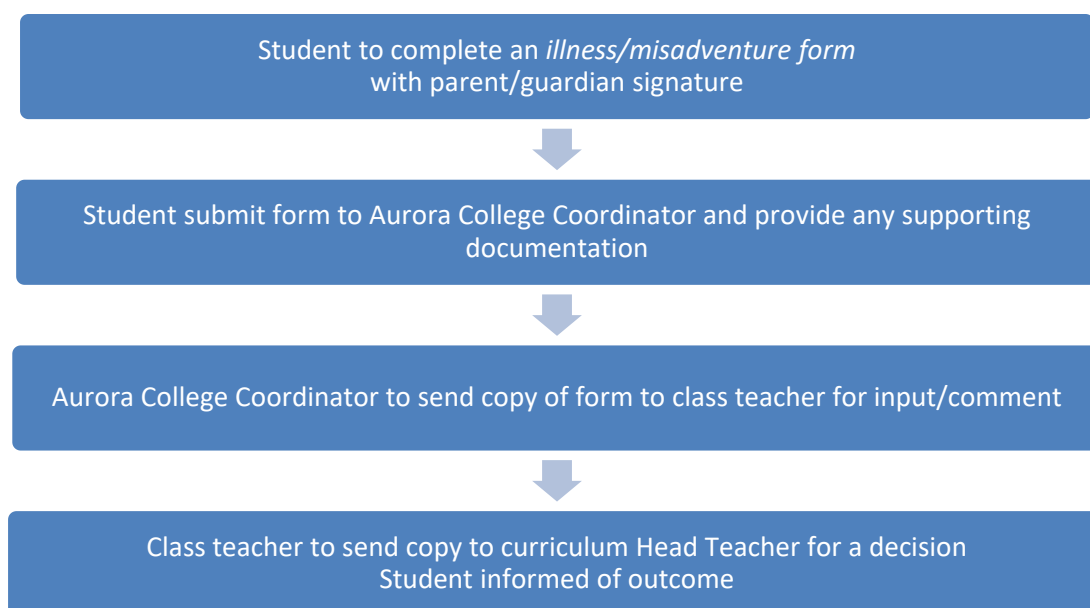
Student to complete an *illness/misadventure form* with parent/guardian signature

Student submit form to Aurora College Coordinator and provide any supporting documentation

Aurora College Coordinator to send copy of form to class teacher for input/comment

Class teacher to send copy to curriculum Head Teacher for a decision
Student informed of outcome